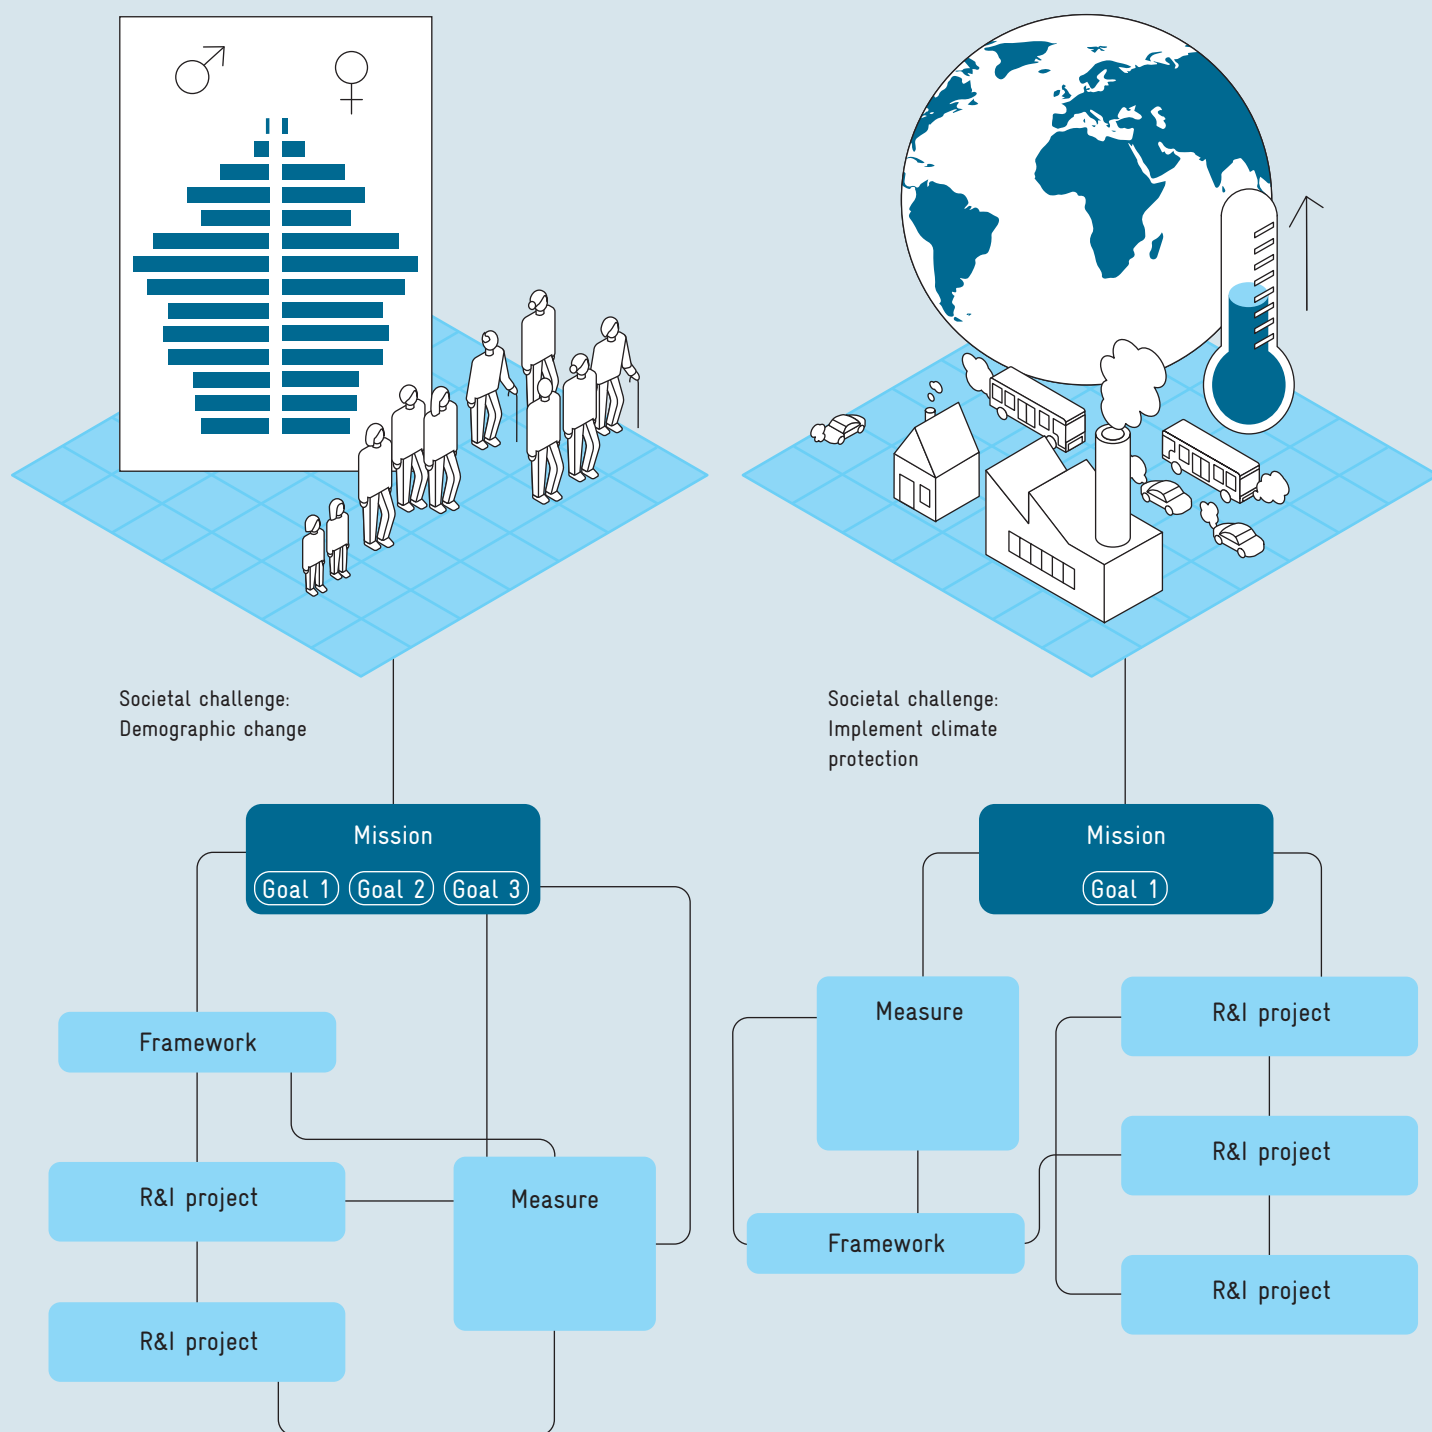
Societal challenge:
Demographic change

Mission

Goal 1 Goal 2 Goal 3

Framework

R&I project

Measure

R&I project

Societal challenge:
Implement climate protection

Mission

Goal 1

Measure

R&I project

R&I project

Framework

R&I project